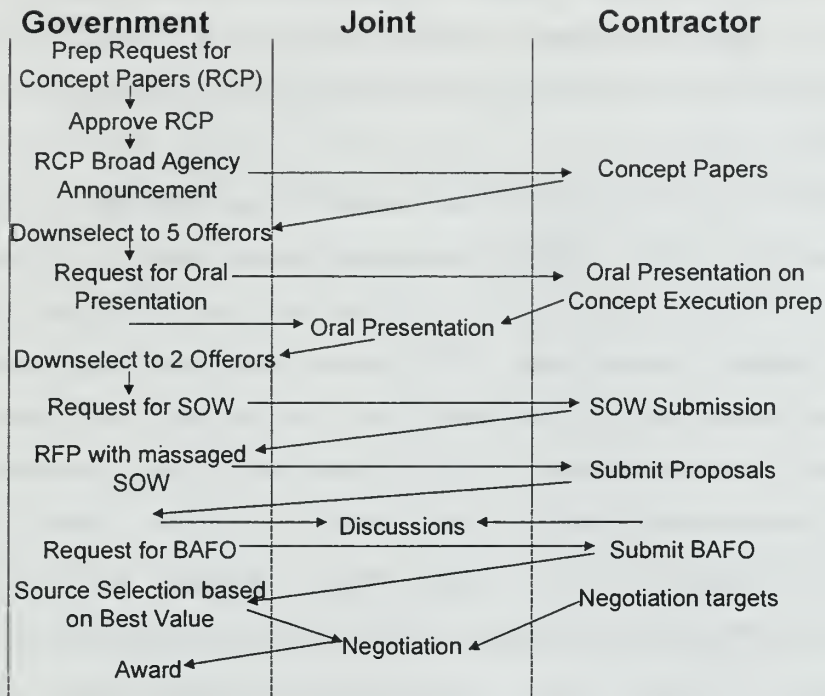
Government

Joint

Contractor

Prep Request for Concept Papers (RCP)

Approve RCP

RCP Broad Agency Announcement

Concept Papers

Downselect to 5 Offerors

Request for Oral Presentation

Oral Presentation on Concept Execution prep

Oral Presentation

Downselect to 2 Offerors

Request for SOW

SOW Submission

RFP with massaged SOW

Submit Proposals

Discussions

Request for BAFO

Submit BAFO

Source Selection based on Best Value

Negotiation targets

Negotiation

Award